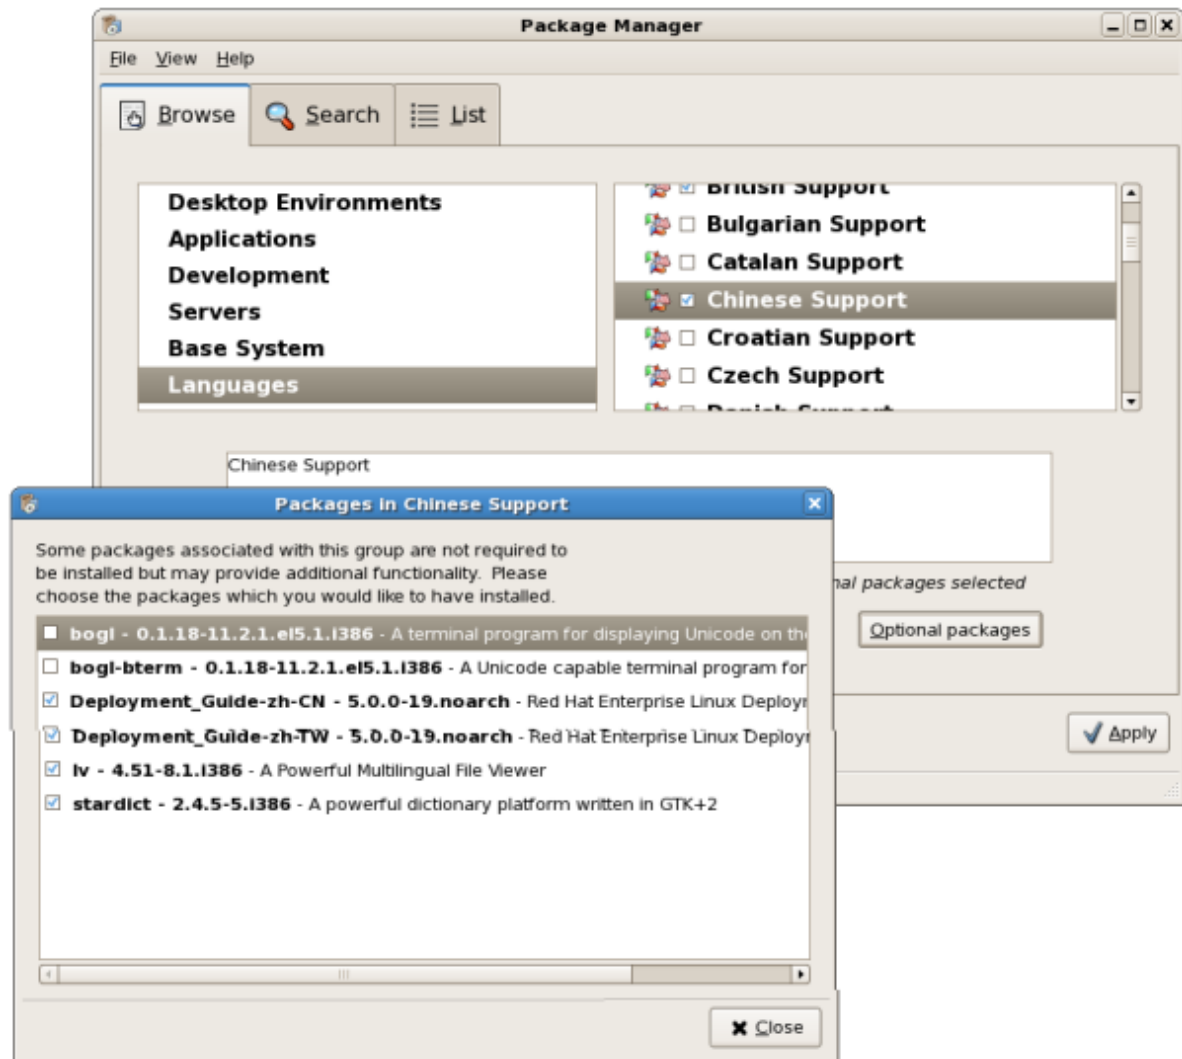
Package Manager

File View Help

Browse Search List

Desktop Environments
Applications
Development
Servers
Base System
Languages

British Support
Bulgarian Support
Catalan Support
Chinese Support
Croatian Support
Czech Support
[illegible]

Chinese Support

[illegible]al packages selected

Optional packages

Apply

Packages in Chinese Support

Some packages associated with this group are not required to be installed but may provide additional functionality. Please choose the packages which you would like to have installed.

bogl - 0.1.18-11.2.1.el5.1.i386 - A terminal program for displaying Unicode on th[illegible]
bogl-bterm - 0.1.18-11.2.1.el5.1.i386 - A Unicode capable terminal program for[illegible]
Deployment_Guide-zh-CN - 5.0.0-19.noarch - Red Hat Enterprise Linux Deploy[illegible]
Deployment_Guide-zh-TW - 5.0.0-19.noarch - Red Hat Enterprise Linux Deploy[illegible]
lv - 4.51-8.1.i386 - A Powerful Multilingual File Viewer
stardict - 2.4.5-5.i386 - A powerful dictionary platform written in GTK+2

Close